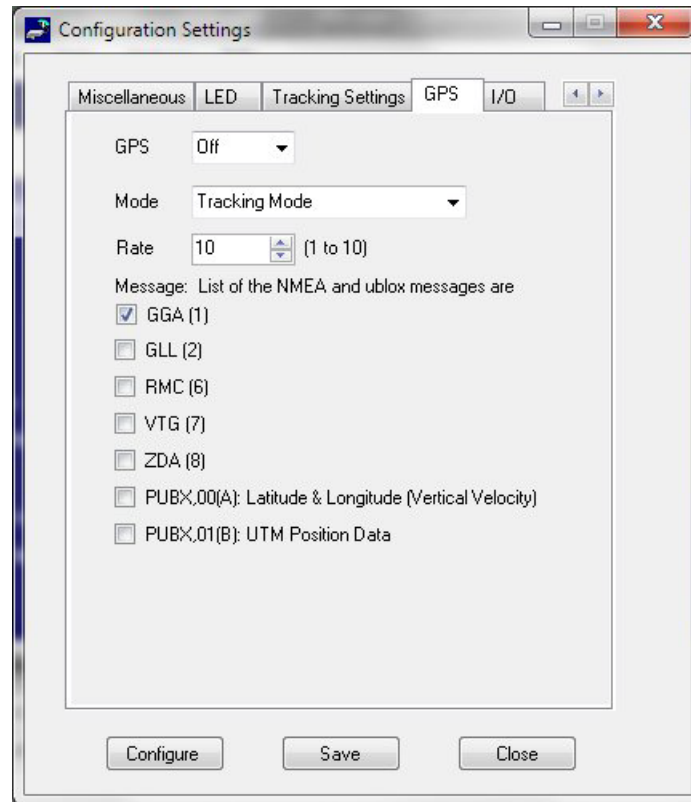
Configuration Settings

Miscellaneous | LED | Tracking Settings | GPS | I/O

GPS Off

Mode Tracking Mode

Rate 10 (1 to 10)

Message: List of the NMEA and ublox messages are

GGA (1)

GLL (2)

RMC (6)

VTG (7)

ZDA (8)

PUBX,00(A): Latitude & Longitude (Vertical Velocity)

PUBX,01(B): UTM Position Data

Configure Save Close